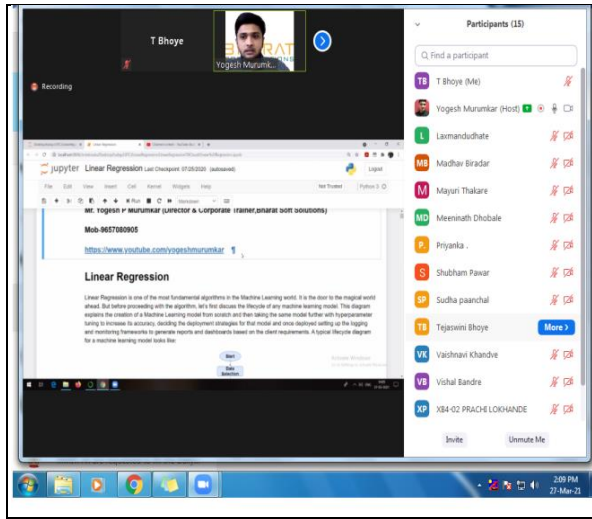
T Bhoye

Yogesh Murumk...

Recording

jupyter Linear Regression Last Checkpoint: 07/25/2020 (autosaved)

Logout

File Edit View Insert Cell Kernel Widgets Help

Not Trusted

Python 3

Run

Markdown

Mr. Yogesh P Murumkar (Director & Corporate Trainer,Bharat Soft Solutions)

Mob-9657080905

https://www.youtube.com/yogeshmurumkar

Linear Regression

Linear Regression is one of the most fundamental algorithms in the Machine Learning world. It is the door to the magical world ahead. But before proceeding with the algorithm, let's first discuss the lifecycle of any machine learning model. This diagram explains the creation of a Machine Learning model from scratch and then taking the same model further with hyperparameter tuning to increase its accuracy, deciding the deployment strategies for that model and once deployed setting up the logging and monitoring frameworks to generate reports and dashboards based on the client requirements. A typical lifecycle diagram for a machine learning model looks like:

Start

Data Selection

Participants (15)

Find a participant

T Bhoye (Me)

Yogesh Murumkar (Host)

Laxmandudhate

Madhav Biradar

Mayuri Thakare

Meeninath Dhobale

Priyanka .

Shubham Pawar

Sudha paanchal

Tejaswini Bhoye

More >

Vaishnavi Khandve

Vishal Bandre

X84-02 PRACHI LOKHANDE

Invite

Unmute Me

2:09 PM
27-Mar-21